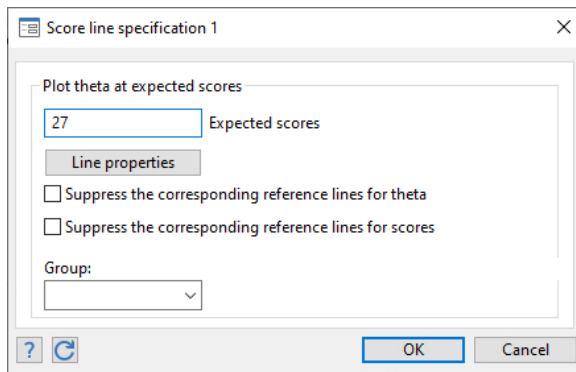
Score line specification 1

Plot theta at expected scores

27 Expected scores

Line properties

Suppress the corresponding reference lines for theta

Suppress the corresponding reference lines for scores

Group:

?

OK

Cancel